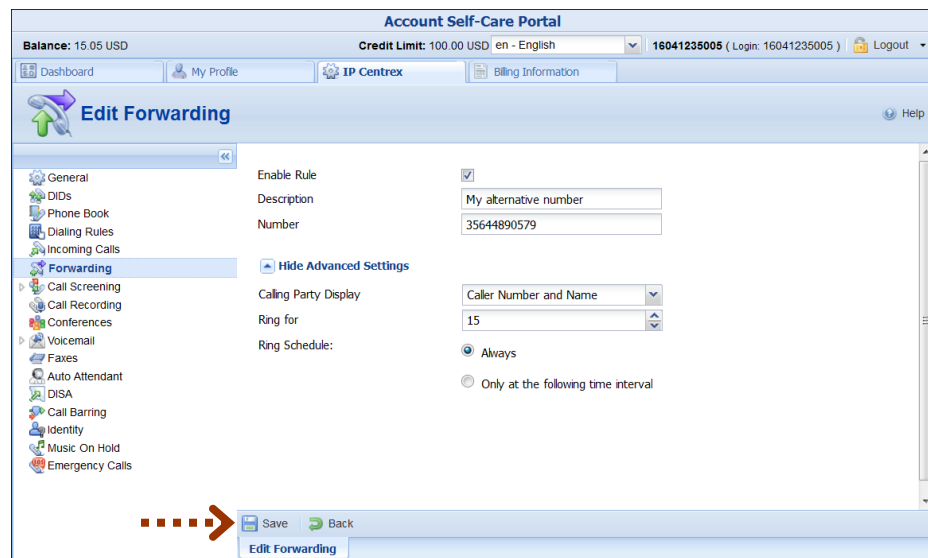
Account Self-Care Portal

Balance: 15.05 USD

Credit Limit: 100.00 USD en - English

16041235005 ( Login: 16041235005 ) Logout

Dashboard | My Profile | IP Centrex | Billing Information

Edit Forwarding

Help

General
DIDs
Phone Book
Dialing Rules
Incoming Calls
Forwarding
Call Screening
Call Recording
Conferences
Voicemail
Faxes
Auto Attendant
DISA
Call Barring
Identity
Music On Hold
Emergency Calls

Enable Rule
Description My alternative number
Number 35644890579

Hide Advanced Settings

Calling Party Display Caller Number and Name
Ring for 15
Ring Schedule: Always
Only at the following time interval

Save Back

Edit Forwarding